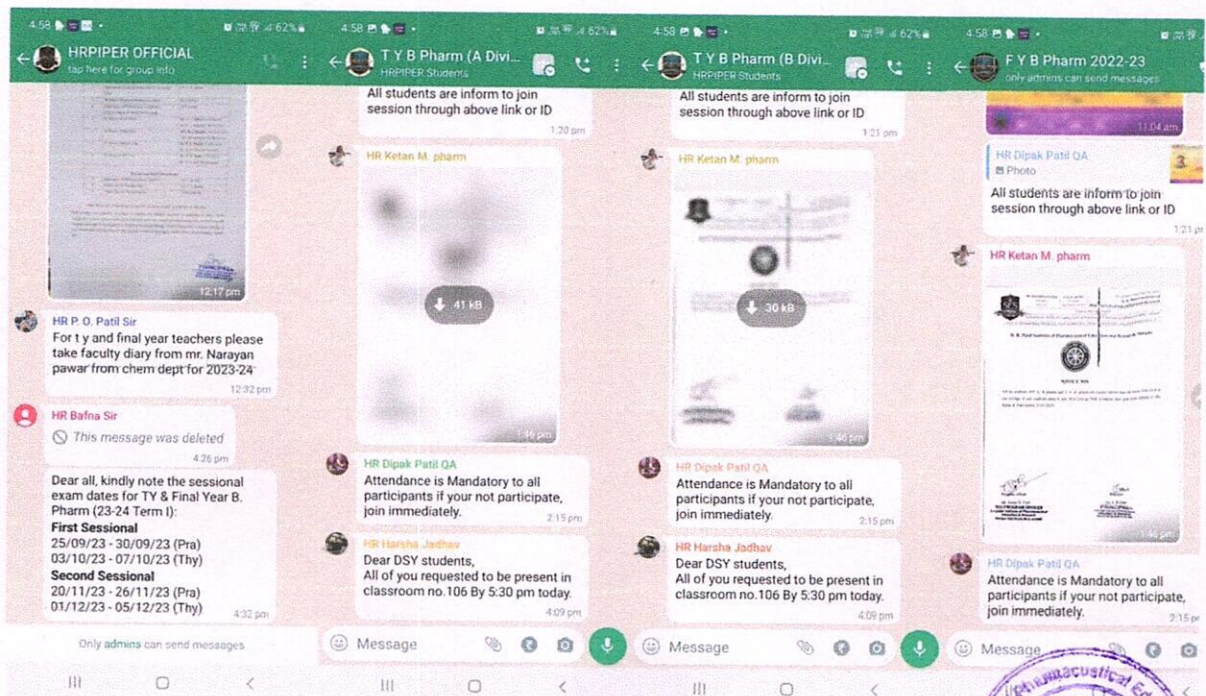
4:58 62%

HRPIPER OFFICIAL
tap here for group info

12:17 pm

HR P. O. Patil Sir
For t y and final year teachers please take faculty diary from mr. Narayan pawar from chem dept for 2023-24
12:32 pm

HR Bafna Sir
This message was deleted
4:26 pm

Dear all, kindly note the sessional exam dates for TY & Final Year B. Pharm (23-24 Term I):
First Sessional
25/09/23 - 30/09/23 (Pra)
03/10/23 - 07/10/23 (Thy)
Second Sessional
20/11/23 - 26/11/23 (Pra)
01/12/23 - 05/12/23 (Thy)
4:32 pm

Only admins can send messages

4:58 62%

T Y B Pharm (A Divi...
HRPIPER Students

All students are inform to join session through above link or ID
1:20 pm

HR Ketan M. pharm
41 kB
1:46 pm

HR Dipak Patil QA
Attendance is Mandatory to all participants if your not participate, join immediately.
2:15 pm

HR Harsha Jadhav
Dear DSY students,
All of you requested to be present in classroom no.106 By 5:30 pm today.
4:09 pm

Message

4:58 62%

T Y B Pharm (B Divi...
HRPIPER Students

All students are inform to join session through above link or ID
1:21 pm

HR Ketan M. pharm
30 kB
1:46 pm

HR Dipak Patil QA
Attendance is Mandatory to all participants if your not participate, join immediately.
2:15 pm

HR Harsha Jadhav
Dear DSY students,
All of you requested to be present in classroom no.106 By 5:30 pm today.
4:09 pm

Message

4:58

F Y B Pharm 2022-23
only admins can send messages

11:04 am

HR Dipak Patil QA
Photo
All students are inform to join session through above link or ID
1:21 pm

HR Ketan M. pharm
1:46 pm

HR Dipak Patil QA
Attendance is Mandatory to all participants if your not participate, join immediately.
2:15 pm

Message

Pharmaceutical Ed